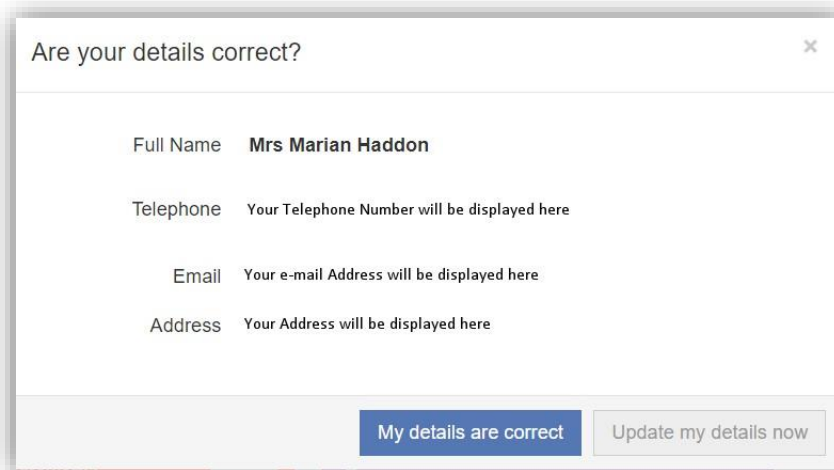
Are your details correct?

×

Full Name Mrs Marian Haddon

Telephone Your Telephone Number will be displayed here

Email Your e-mail Address will be displayed here

Address Your Address will be displayed here

My details are correct

Update my details now